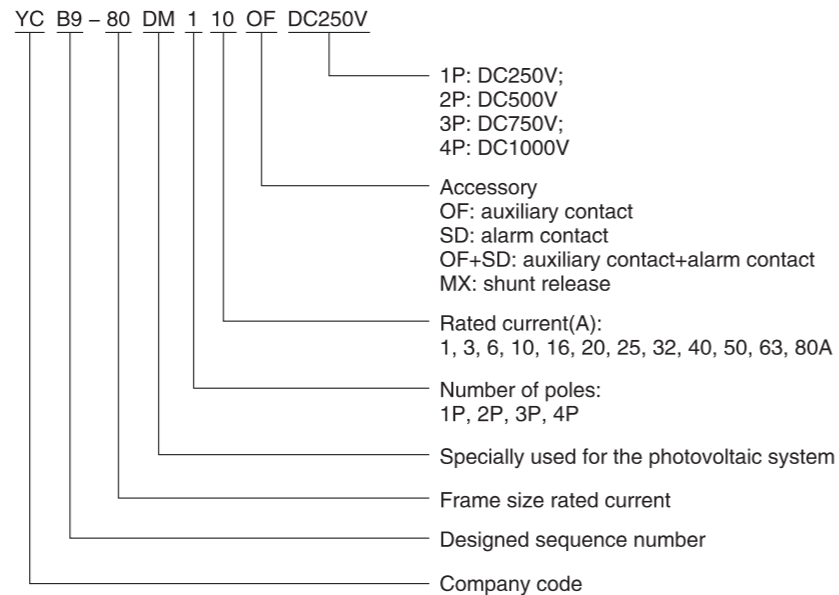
YC B9 – 80 DM 1 10 OF DC250V

1P: DC250V;
2P: DC500V
3P: DC750V;
4P: DC1000V

Accessory
OF: auxiliary contact
SD: alarm contact
OF+SD: auxiliary contact+alarm contact
MX: shunt release

Rated current(A):
1, 3, 6, 10, 16, 20, 25, 32, 40, 50, 63, 80A

Number of poles:
1P, 2P, 3P, 4P

Specially used for the photovoltaic system

Frame size rated current

Designed sequence number

Company code